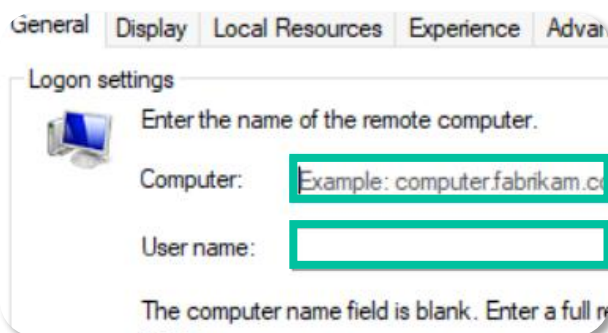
General | Display | Local Resources | Experience | Advar

Logon settings

Enter the name of the remote computer.

Computer: Example: computer.fabrikam.co

User name:

The computer name field is blank. Enter a full r